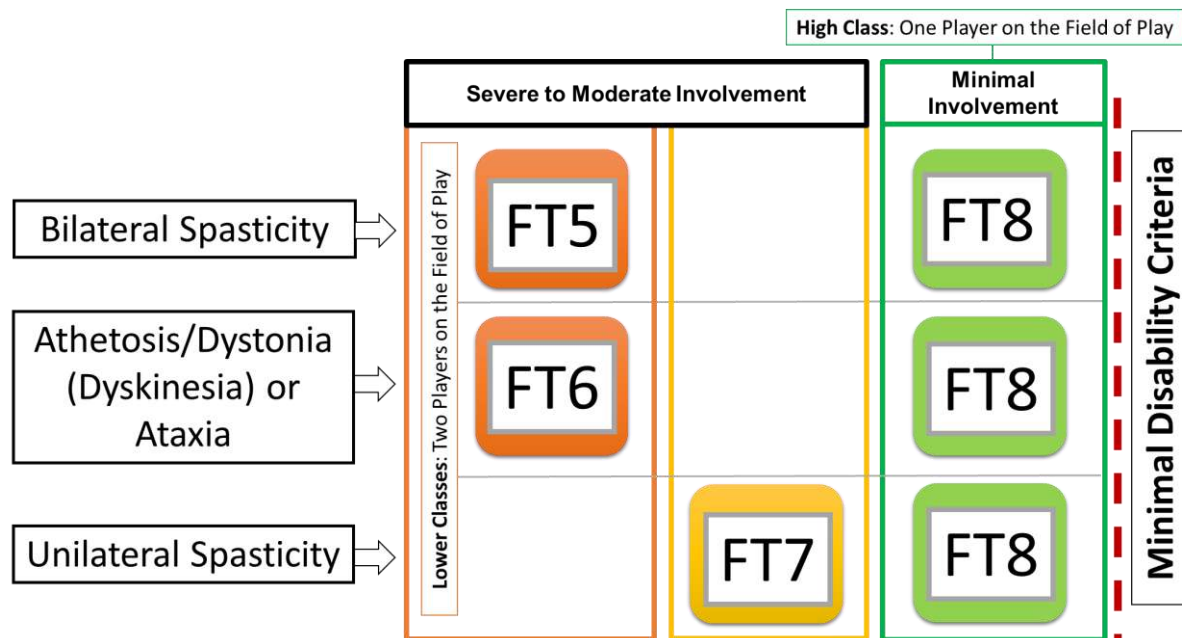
High Class: One Player on the Field of Play

Severe to Moderate Involvement

Minimal Involvement

Lower Classes: Two Players on the Field of Play

Minimal Disability Criteria

Bilateral Spasticity

FT5

FT8

Athetosis/Dystonia (Dyskinesia) or Ataxia

FT6

FT8

Unilateral Spasticity

FT7

FT8